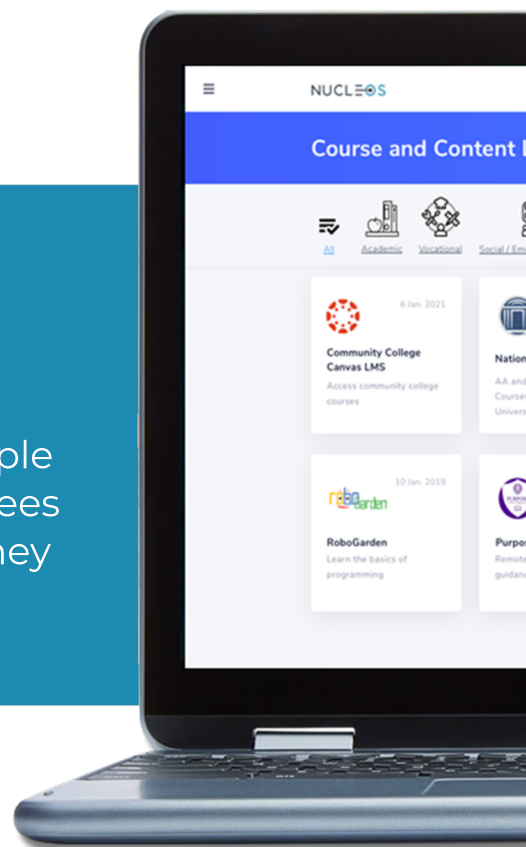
ple
ees
ney

NUCLEOS

Course and Content

All Academic Vocational Social / Em

6 Jan. 2021

Community College Canvas LMS

Access community college courses

Nation

AA and
Course
Univers

10 Jan. 2019

roboGarden

RoboGarden

Learn the basics of programming

Purpo

Remote
guidanc